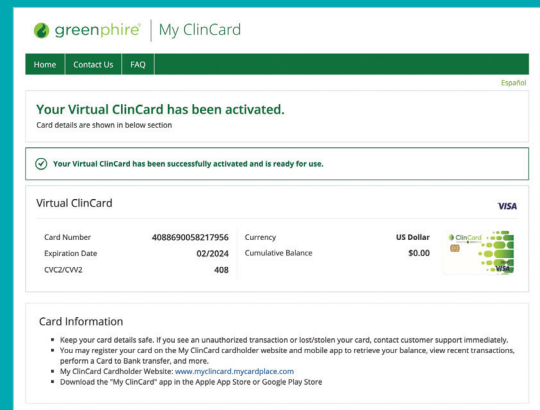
greenphire® | My ClinCard

Home | Contact Us | FAQ

Español

Your Virtual ClinCard has been activated.

Card details are shown in below section

Your Virtual ClinCard has been successfully activated and is ready for use.

Virtual ClinCard

VISA

| | | | |
|---|---|---|---|
| Card Number | 4088690058217956 | Currency | US Dollar |
| Expiration Date | 02/2024 | Cumulative Balance | $0.00 |
| CVC2/CVV2 | 408 | | |

ClinCard

VISA

Card Information

- Keep your card details safe. If you see an unauthorized transaction or lost/stolen your card, contact customer support immediately.
- You may register your card on the My ClinCard cardholder website and mobile app to retrieve your balance, view recent transactions, perform a Card to Bank transfer, and more.
- My ClinCard Cardholder Website: www.myclincard.mycardplace.com
- Download the "My ClinCard" app in the Apple App Store or Google Play Store